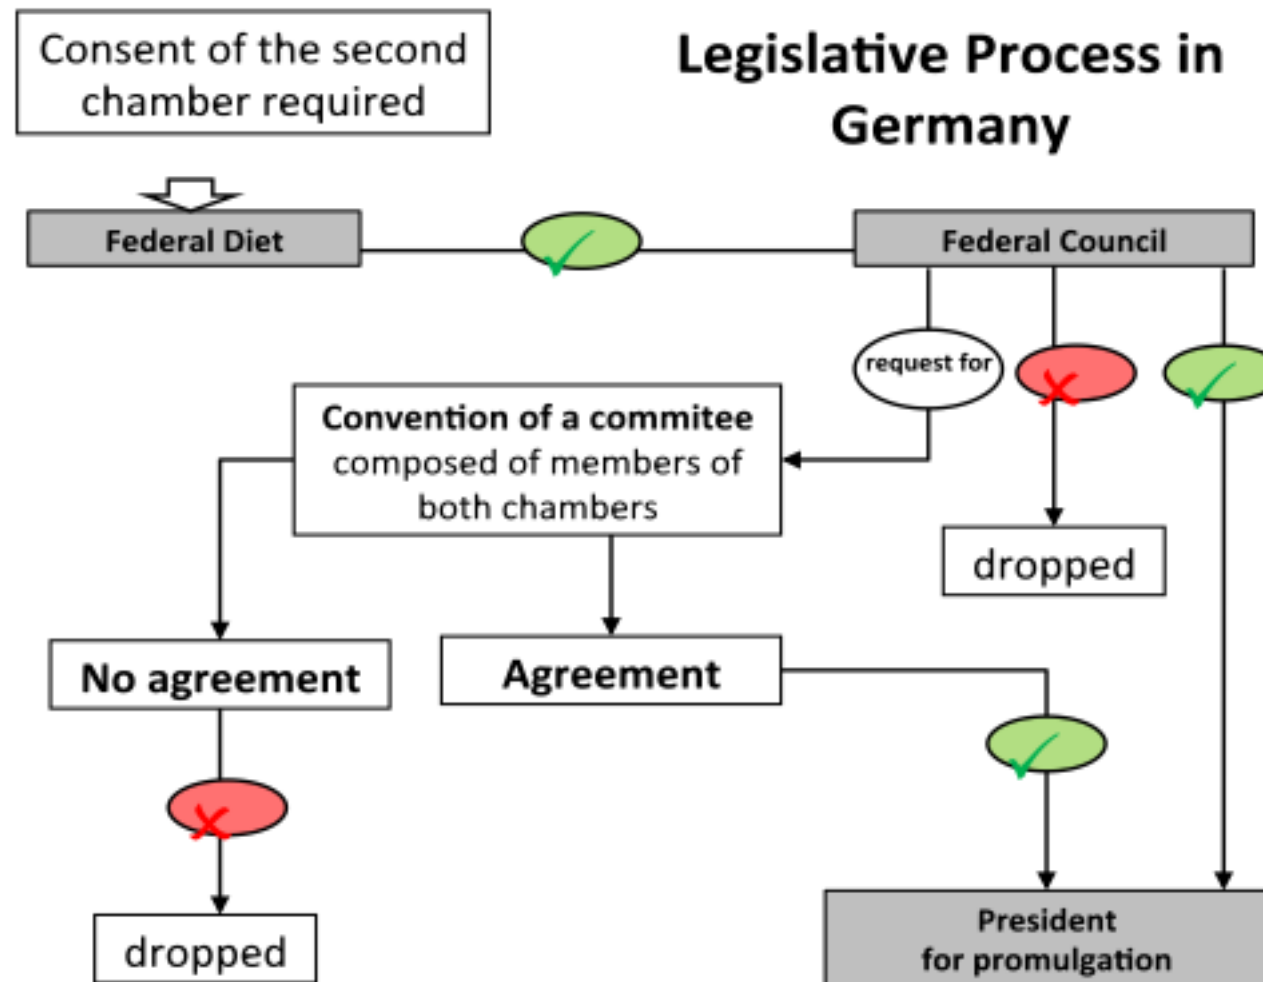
Consent of the second chamber required

Legislative Process in Germany

Federal Diet

Federal Council

request for

Convention of a commitee composed of members of both chambers

dropped

No agreement

Agreement

dropped

President for promulgation